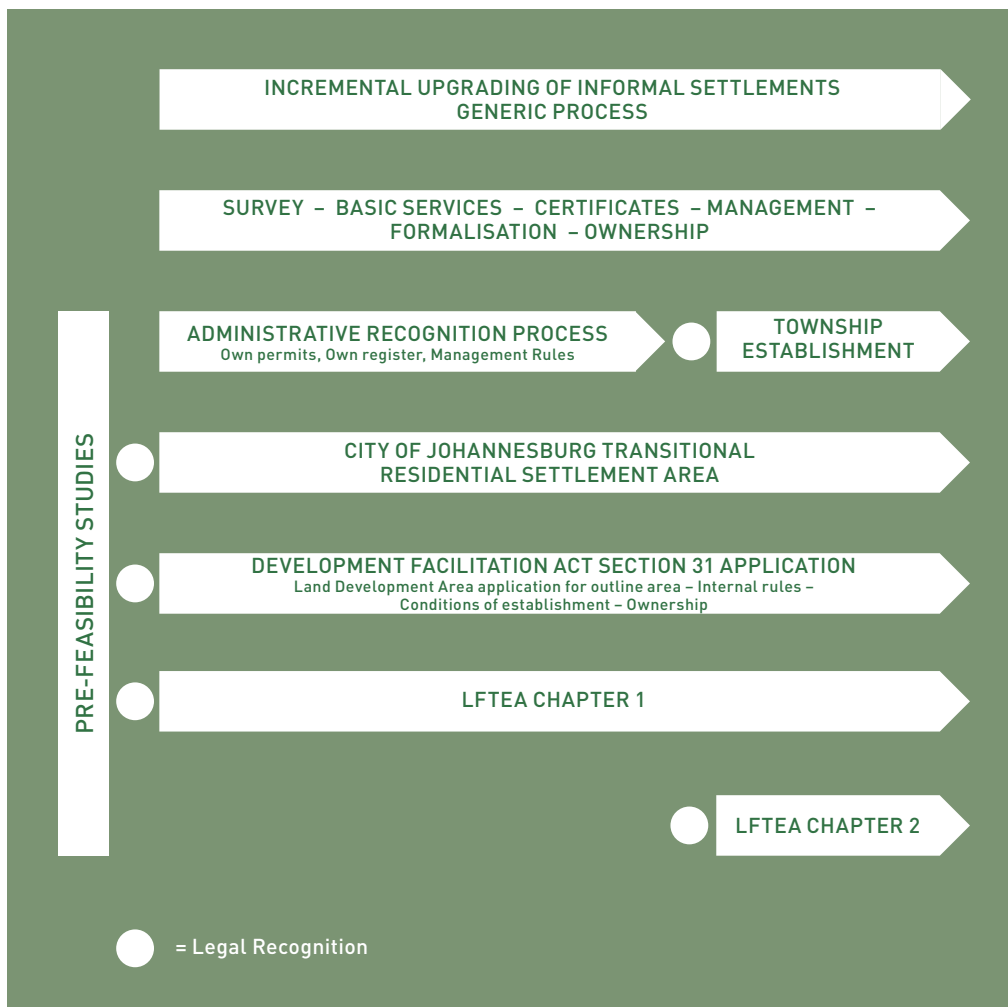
INCREMENTAL UPGRADING OF INFORMAL SETTLEMENTS GENERIC PROCESS

SURVEY – BASIC SERVICES – CERTIFICATES – MANAGEMENT – FORMALISATION – OWNERSHIP

PRE-FEASIBILITY STUDIES

ADMINISTRATIVE RECOGNITION PROCESS
Own permits, Own register, Management Rules

TOWNSHIP ESTABLISHMENT

CITY OF JOHANNESBURG TRANSITIONAL RESIDENTIAL SETTLEMENT AREA

DEVELOPMENT FACILITATION ACT SECTION 31 APPLICATION
Land Development Area application for outline area – Internal rules – Conditions of establishment – Ownership

LFTEA CHAPTER 1

LFTEA CHAPTER 2

= Legal Recognition